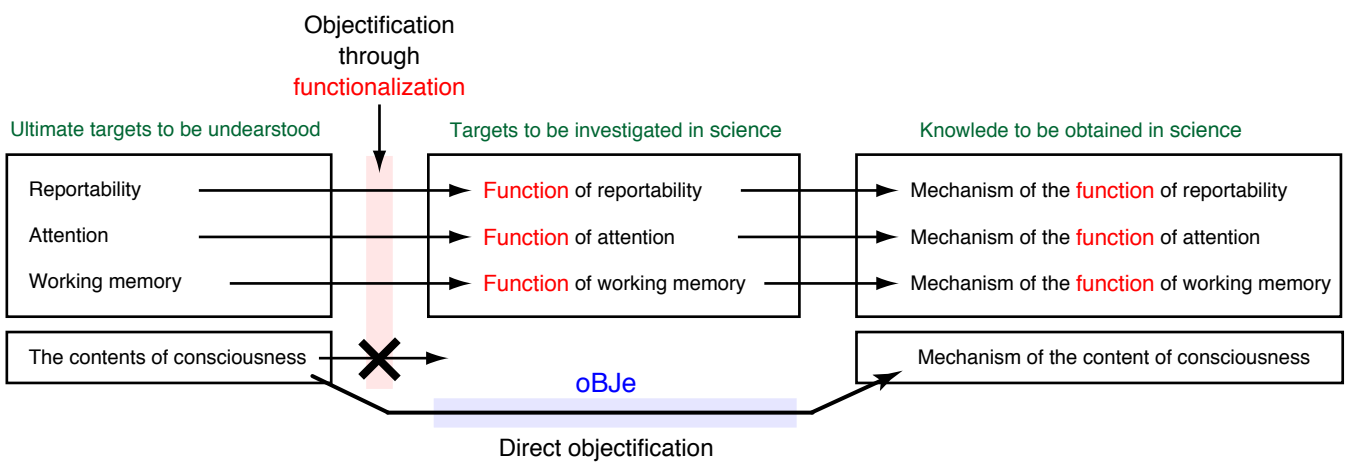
Objectification through functionalization

Ultimate targets to be undearstood

Reportability

Attention

Working memory

The contents of consciousness

Targets to be investigated in science

Function of reportability

Function of attention

Function of working memory

Knowlede to be obtained in science

Mechanism of the function of reportability

Mechanism of the function of attention

Mechanism of the function of working memory

Mechanism of the content of consciousness

oBJe

Direct objectification